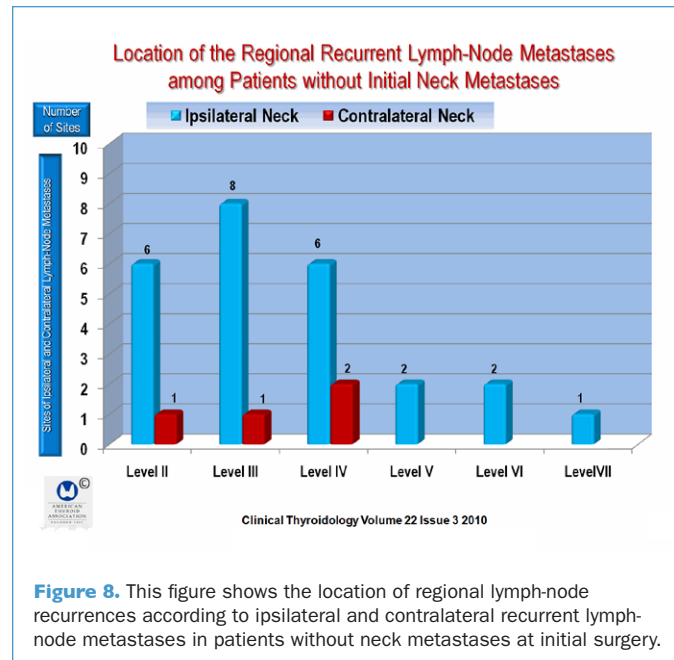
Location of the Regional Recurrent Lymph-Node Metastases among Patients without Initial Neck Metastases

Number of Sites

Ipsilateral Neck
Contralateral Neck

Sites of Ipsilateral and Contralateral Lymph-Node Metastases

10
9
8
7
6
5
4
3
2
1
0

6
1
8
1
6
2
2
2
1

Level II
Level III
Level IV
Level V
Level VI
LevelVII

©
AMERICAN THYROID ASSOCIATION

Clinical Thyroidology Volume 22 Issue 3 2010

Figure 8. This figure shows the location of regional lymph-node recurrences according to ipsilateral and contralateral recurrent lymph-node metastases in patients without neck metastases at initial surgery.